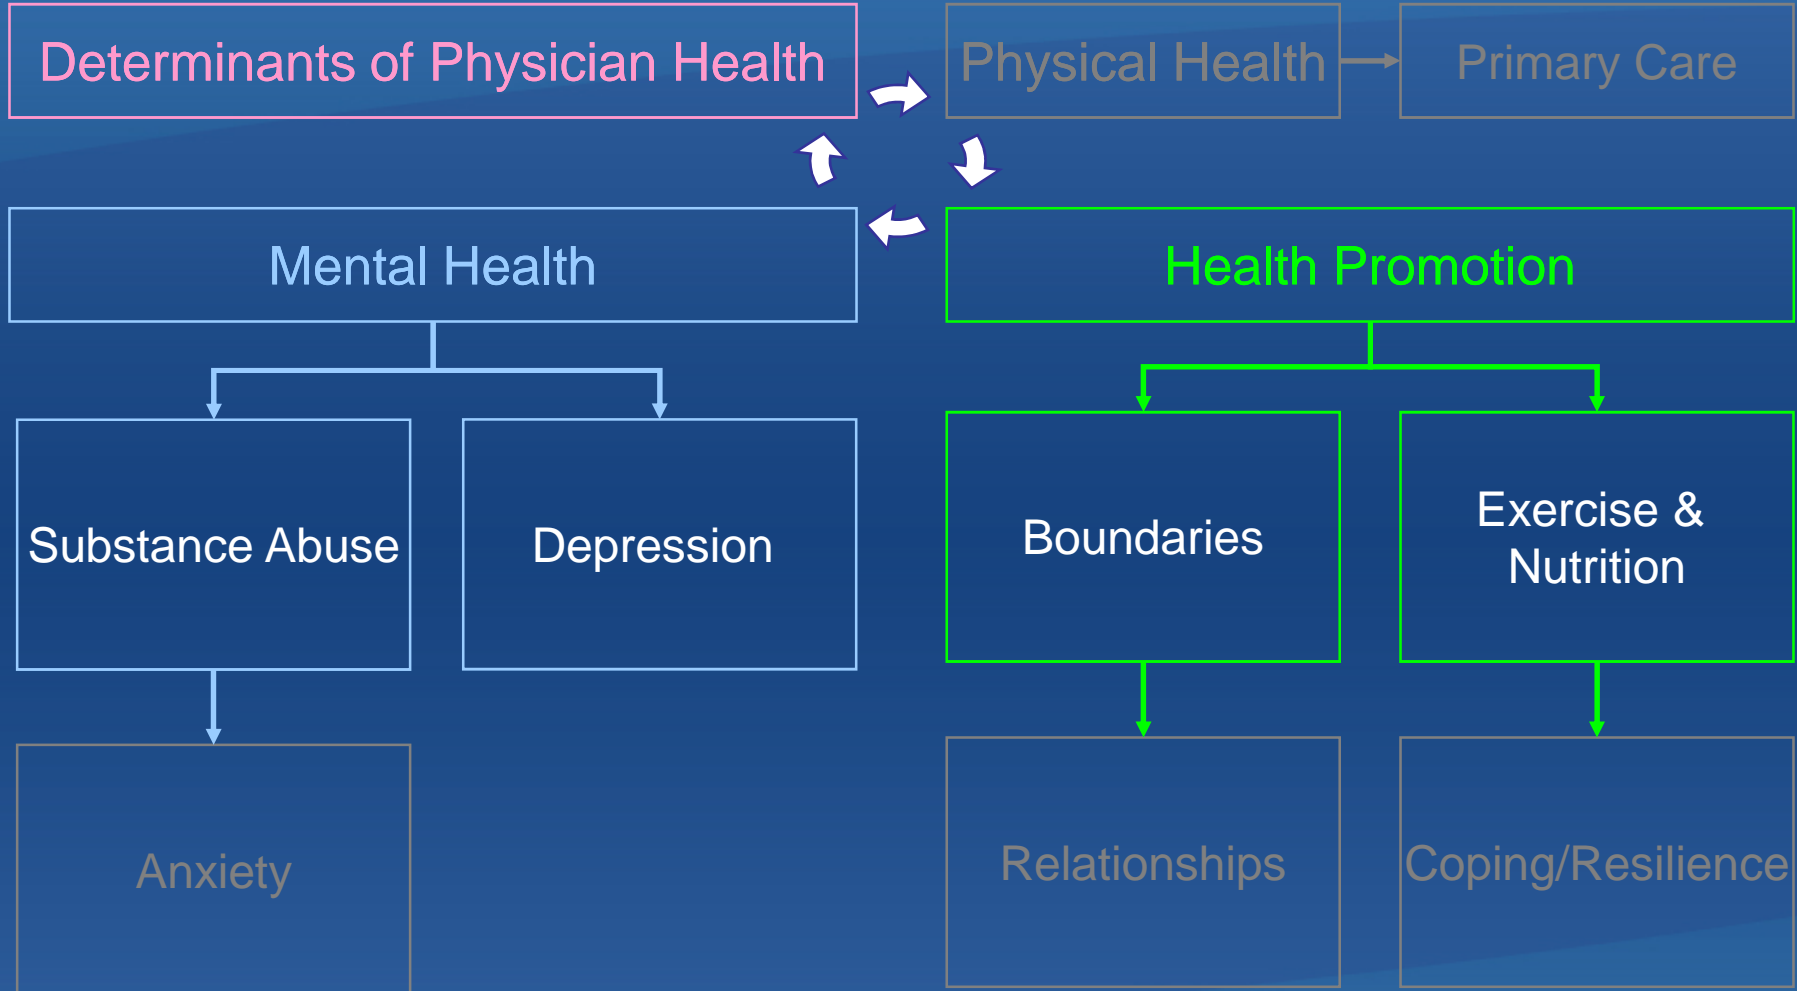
Determinants of Physician Health

Physical Health

Primary Care

Mental Health

Health Promotion

Substance Abuse

Depression

Boundaries

Exercise & Nutrition

Anxiety

Relationships

Coping/Resilience